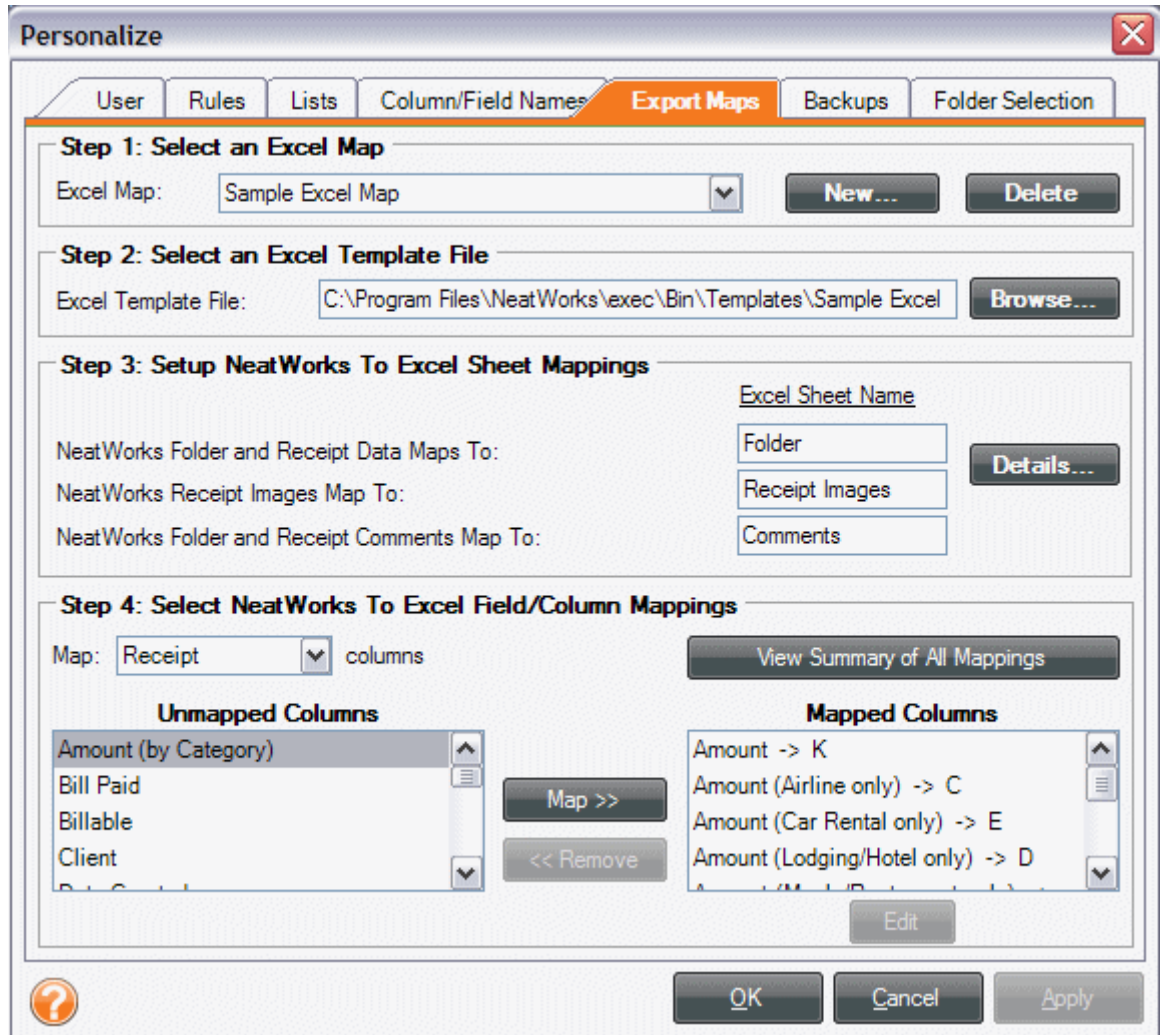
Personalize

User | Rules | Lists | Column/Field Names | Export Maps | Backups | Folder Selection

Step 1: Select an Excel Map

Excel Map: Sample Excel Map

New...

Delete

Step 2: Select an Excel Template File

Excel Template File: C:\Program Files\NeatWorks\exec\Bin\Templates\Sample Excel

Browse...

Step 3: Setup NeatWorks To Excel Sheet Mappings

Excel Sheet Name

NeatWorks Folder and Receipt Data Maps To: Folder

NeatWorks Receipt Images Map To: Receipt Images

NeatWorks Folder and Receipt Comments Map To: Comments

Details...

Step 4: Select NeatWorks To Excel Field/Column Mappings

Map: Receipt columns

View Summary of All Mappings

Unmapped Columns

Amount (by Category)
Bill Paid
Billable
Client
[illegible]

Map >>

<< Remove

Mapped Columns

Amount -> K
Amount (Airline only) -> C
Amount (Car Rental only) -> E
Amount (Lodging/Hotel only) -> D
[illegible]

Edit

OK

Cancel

Apply